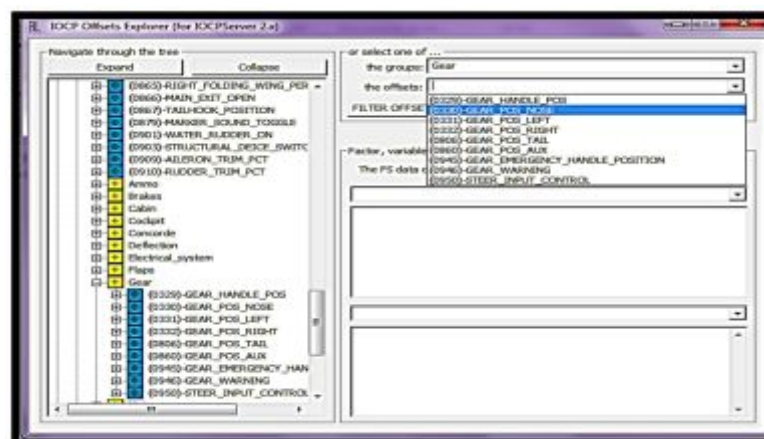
IOCP Offsets Explorer (for IOCPServer 2.x)

Navigate through the tree

Expand | Collapse

(0865)-RIGHT_FOLDING_WING_PER
(0866)-MAIN_EXIT_OPEN
(0867)-TAILHOOK_POSITION
(0870)-MARKER_SOUND_TOGGLE
(0901)-WATER_RUDDER_ON
(0903)-STRUCTURAL_DEICE_SWITC
(0905)-AILERON_TRIM_PCT
(0910)-RUDDER_TRIM_PCT
Ammo
Brakes
Cabin
Cockpit
Concorde
Deflection
Electrical_system
Flaps
Gear
(0329)-GEAR_HANDLE_POS
(0330)-GEAR_POS_NOSE
(0331)-GEAR_POS_LEFT
(0332)-GEAR_POS_RIGHT
(0806)-GEAR_POS_TAIL
(0860)-GEAR_POS_AUX
(0945)-GEAR_EMERGENCY_HAN
(0946)-GEAR_WARNING
(0950)-STEER_INPUT_CONTROL

or select one of ...

the groups: Gear

the offsets:

FILTER OFFSE

(0329)-GEAR_HANDLE_POS
(0330)-GEAR_POS_NOSE
(0331)-GEAR_POS_LEFT
(0332)-GEAR_POS_RIGHT
(0806)-GEAR_POS_TAIL
(0860)-GEAR_POS_AUX
(0945)-GEAR_EMERGENCY_HANDLE_POSITION
(0946)-GEAR_WARNING
(0950)-STEER_INPUT_CONTROL

Factor, variable

The FS data c